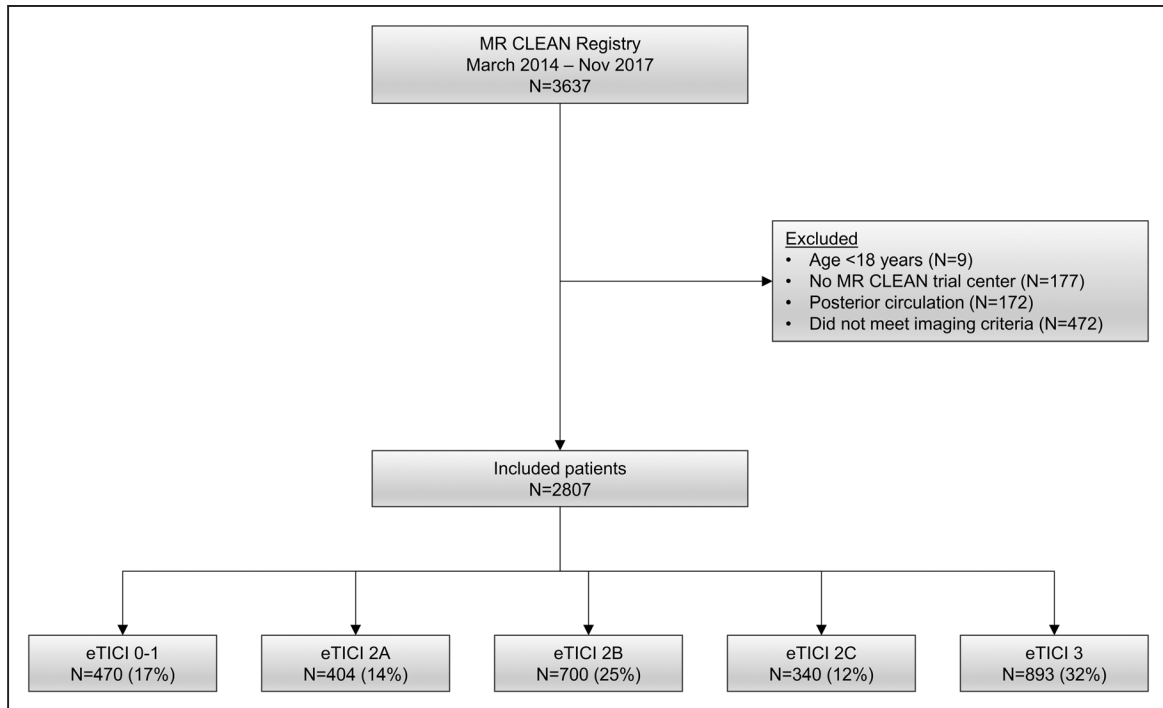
MR CLEAN Registry
March 2014 – Nov 2017
N=3637

Excluded
• Age <18 years (N=9)
• No MR CLEAN trial center (N=177)
• Posterior circulation (N=172)
• Did not meet imaging criteria (N=472)

Included patients
N=2807

eTICI 0-1
N=470 (17%)

eTICI 2A
N=404 (14%)

eTICI 2B
N=700 (25%)

eTICI 2C
N=340 (12%)

eTICI 3
N=893 (32%)